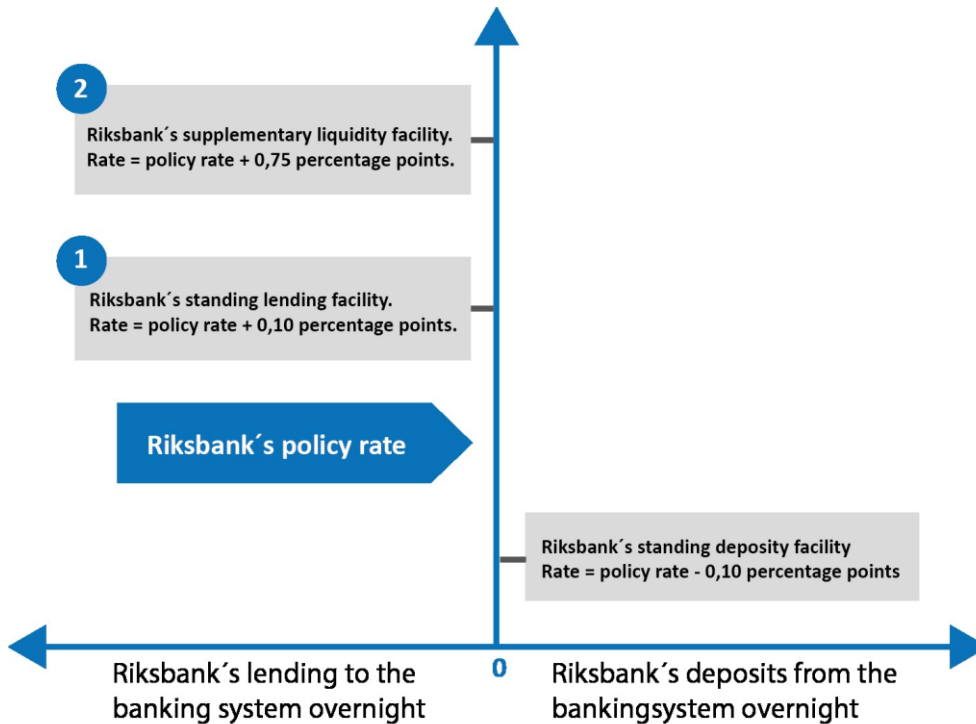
2

Riksbank´s supplementary liquidity facility.
Rate = policy rate + 0,75 percentage points.

1

Riksbank´s standing lending facility.
Rate = policy rate + 0,10 percentage points.

Riksbank´s policy rate

Riksbank´s standing deposity facility
Rate = policy rate - 0,10 percentage points

Riksbank´s lending to the banking system overnight

0

Riksbank´s deposits from the bankingsystem overnight